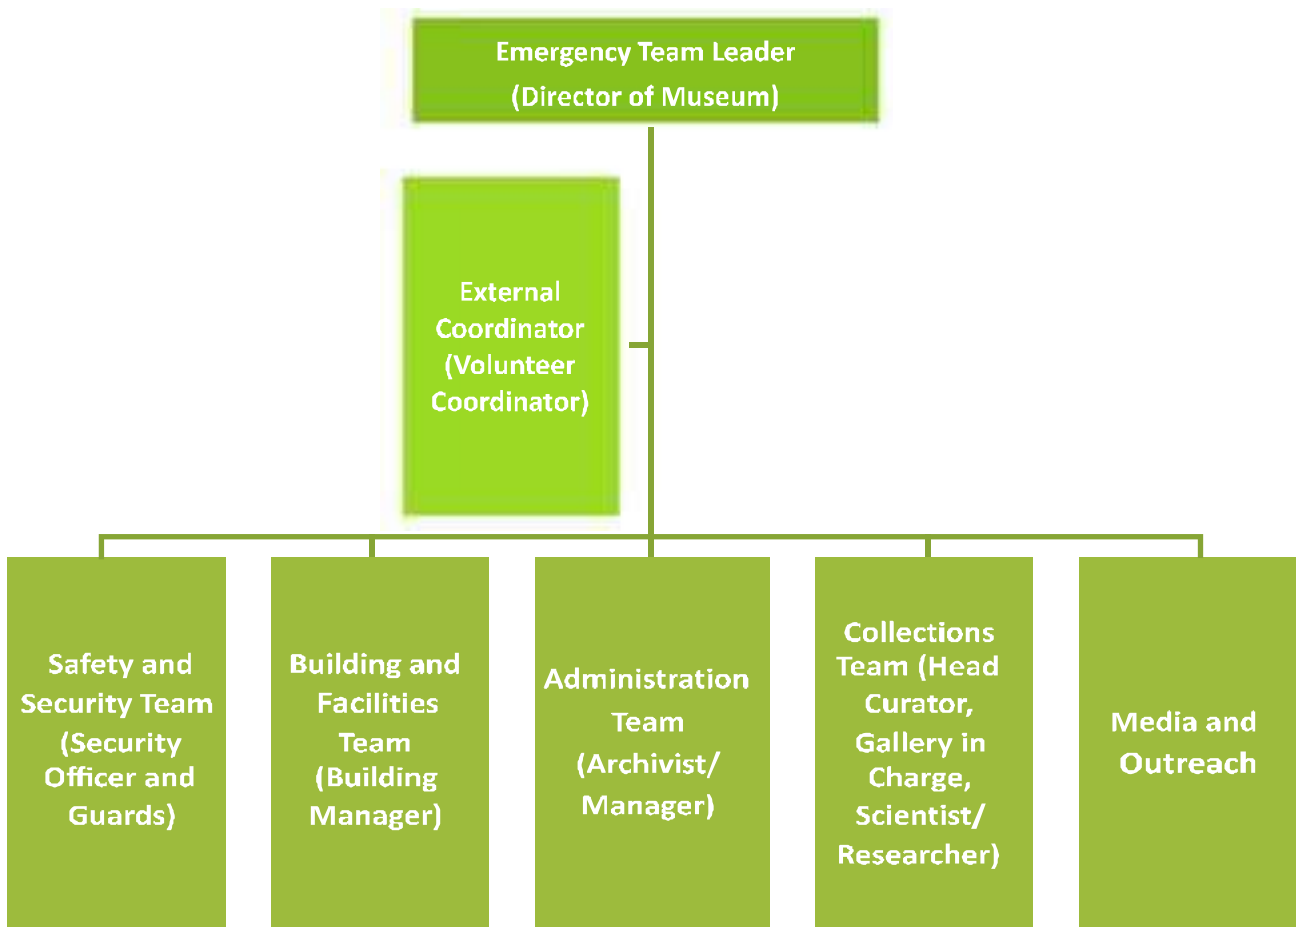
Emergency Team Leader
(Director of Museum)

External Coordinator (Volunteer Coordinator)

Safety and Security Team (Security Officer and Guards)

Building and Facilities Team (Building Manager)

Administration Team (Archivist/ Manager)

Collections Team (Head Curator, Gallery in Charge, Scientist/ Researcher)

Media and Outreach